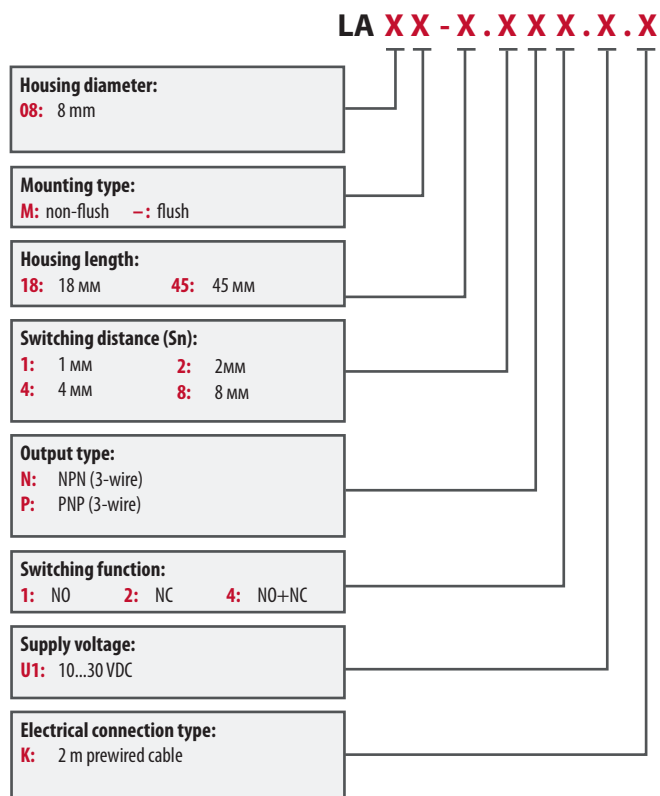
LA X X - X . X X X . X . X

Housing diameter:
08: 8 mm

Mounting type:
M: non-flush –: flush

Housing length:
18: 18 мм 45: 45 мм

Switching distance (Sn):
1: 1 мм 2: 2мм
4: 4 мм 8: 8 мм

Output type:
N: NPN (3-wire)
P: PNP (3-wire)

Switching function:
1: NO 2: NC 4: NO+NC

Supply voltage:
U1: 10...30 VDC

Electrical connection type:
K: 2 m prewired cable